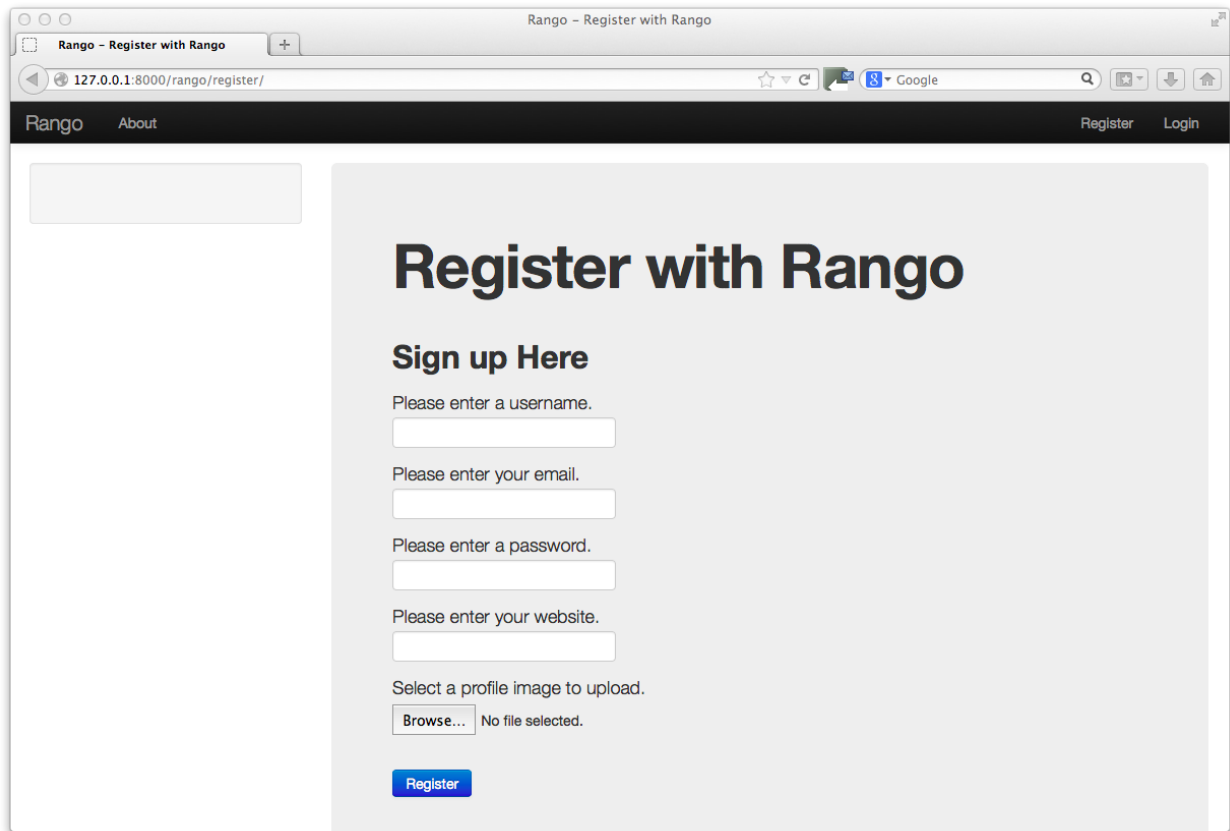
Rango – Register with Rango

Rango – Register with Rango

127.0.0.1:8000/rango/register/

Google

Rango About

Register Login

Register with Rango

Sign up Here

Please enter a username.

Please enter your email.

Please enter a password.

Please enter your website.

Select a profile image to upload.

Browse... No file selected.

Register